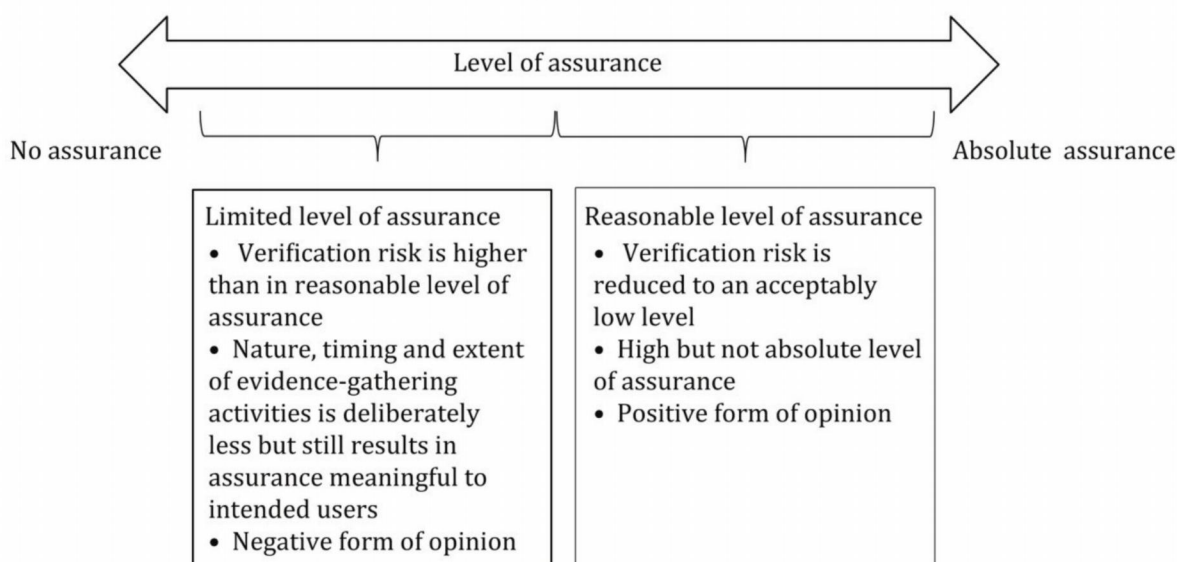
Level of assurance

No assurance

Absolute assurance

Limited level of assurance
• Verification risk is higher than in reasonable level of assurance
• Nature, timing and extent of evidence-gathering activities is deliberately less but still results in assurance meaningful to intended users
• Negative form of opinion

Reasonable level of assurance
• Verification risk is reduced to an acceptably low level
• High but not absolute level of assurance
• Positive form of opinion